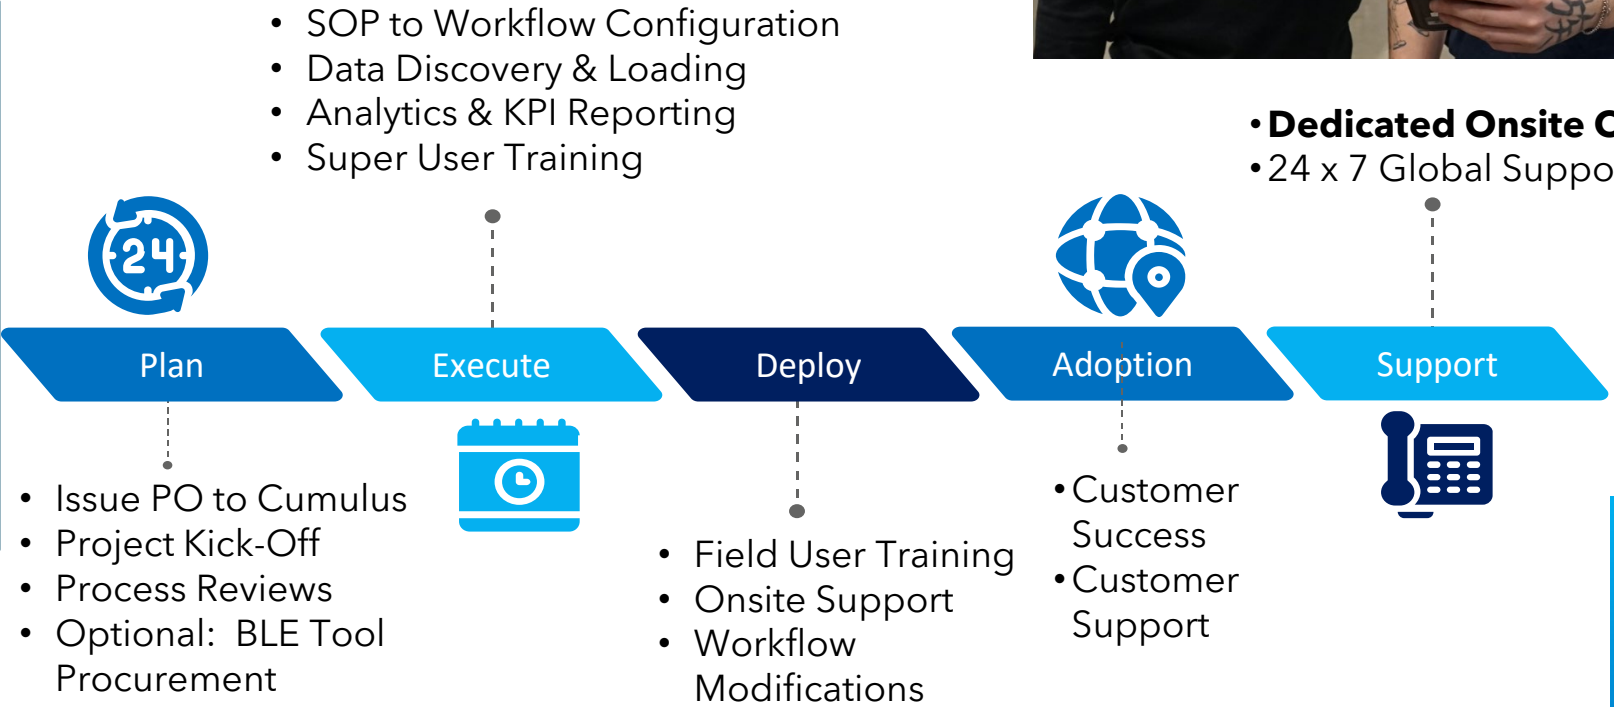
• SOP to Workflow Configuration
• Data Discovery & Loading
• Analytics & KPI Reporting
• Super User Training

• Dedicated Onsite C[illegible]
• 24 x 7 Global Suppo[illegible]

24

Plan

Execute

Deploy

Adoption

Support

• Issue PO to Cumulus
• Project Kick-Off
• Process Reviews
• Optional: BLE Tool Procurement

• Field User Training
• Onsite Support
• Workflow Modifications

• Customer Success
• Customer Support